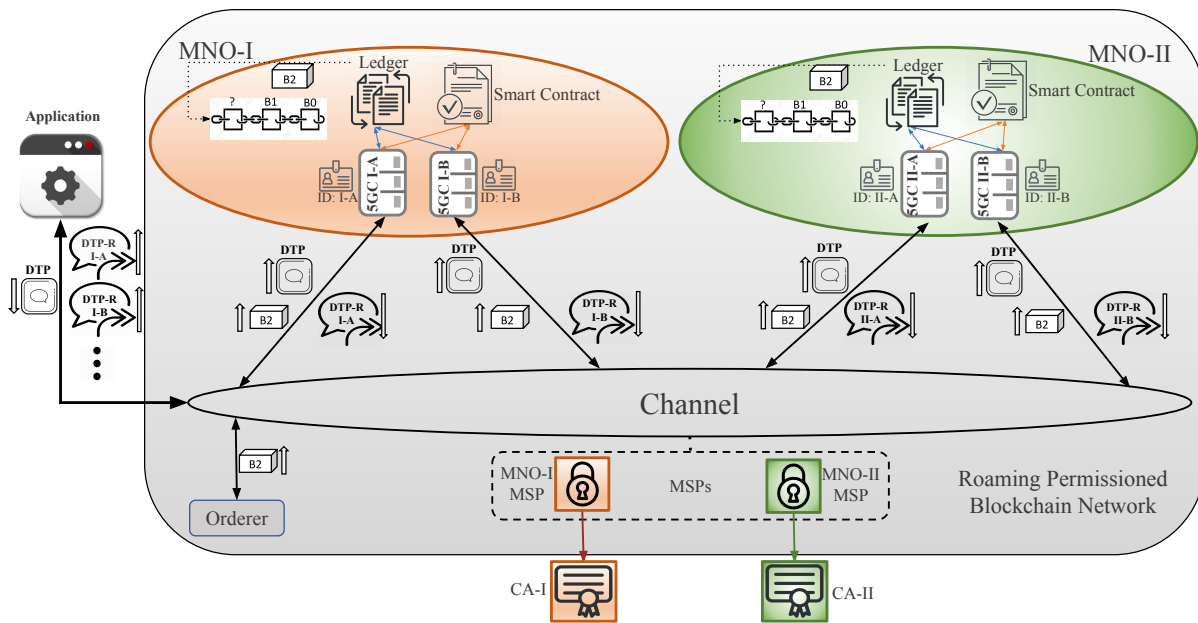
MNO-I

B2

Ledger

? B1 B0

Smart Contract

5GC I-A

5GC I-B

ID: I-A

ID: I-B

MNO-II

B2

Ledger

? B1 B0

Smart Contract

5GC II-A

5GC II-B

ID: II-A

ID: II-B

Application

DTP

DTP-R I-A

DTP-R I-B

DTP

B2

DTP-R I-A

DTP

B2

DTP-R I-B

DTP

B2

DTP-R II-A

DTP

B2

DTP-R II-B

Channel

B2

Orderer

MNO-I MSP

MSPs

MNO-II MSP

Roaming Permissioned Blockchain Network

CA-I

CA-II